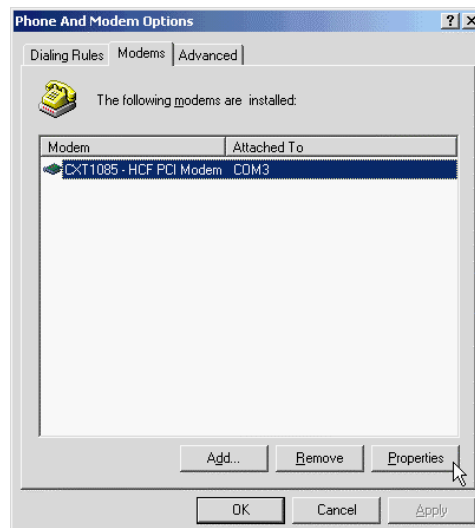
Phone And Modem Options

? X

Dialing Rules | Modems | Advanced

The following modems are installed:

| Modem | Attached To |
|---|---|
| CXT1085 - HCF PCI Modem | COM3 |

Add... Remove Properties

OK Cancel Apply